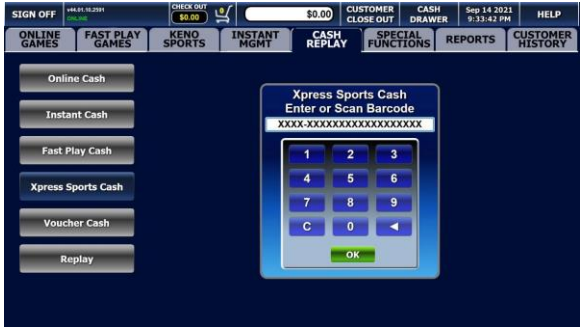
SIGN OFF
v44.01.10.2501
ONLINE
CHECK OUT
$0.00
0
$0.00
CUSTOMER CLOSE OUT
CASH DRAWER
Sep 14 2021
9:33:42 PM
HELP

ONLINE GAMES
FAST PLAY GAMES
KENO SPORTS
INSTANT MGMT
CASH REPLAY
SPECIAL FUNCTIONS
REPORTS
CUSTOMER HISTORY

Online Cash
Instant Cash
Fast Play Cash
Xpress Sports Cash
Voucher Cash
Replay

Xpress Sports Cash
Enter or Scan Barcode
XXXX-XXXXXXXXXXXXXXXXXX

1
2
3
4
5
6
7
8
9
C
0
◄
OK